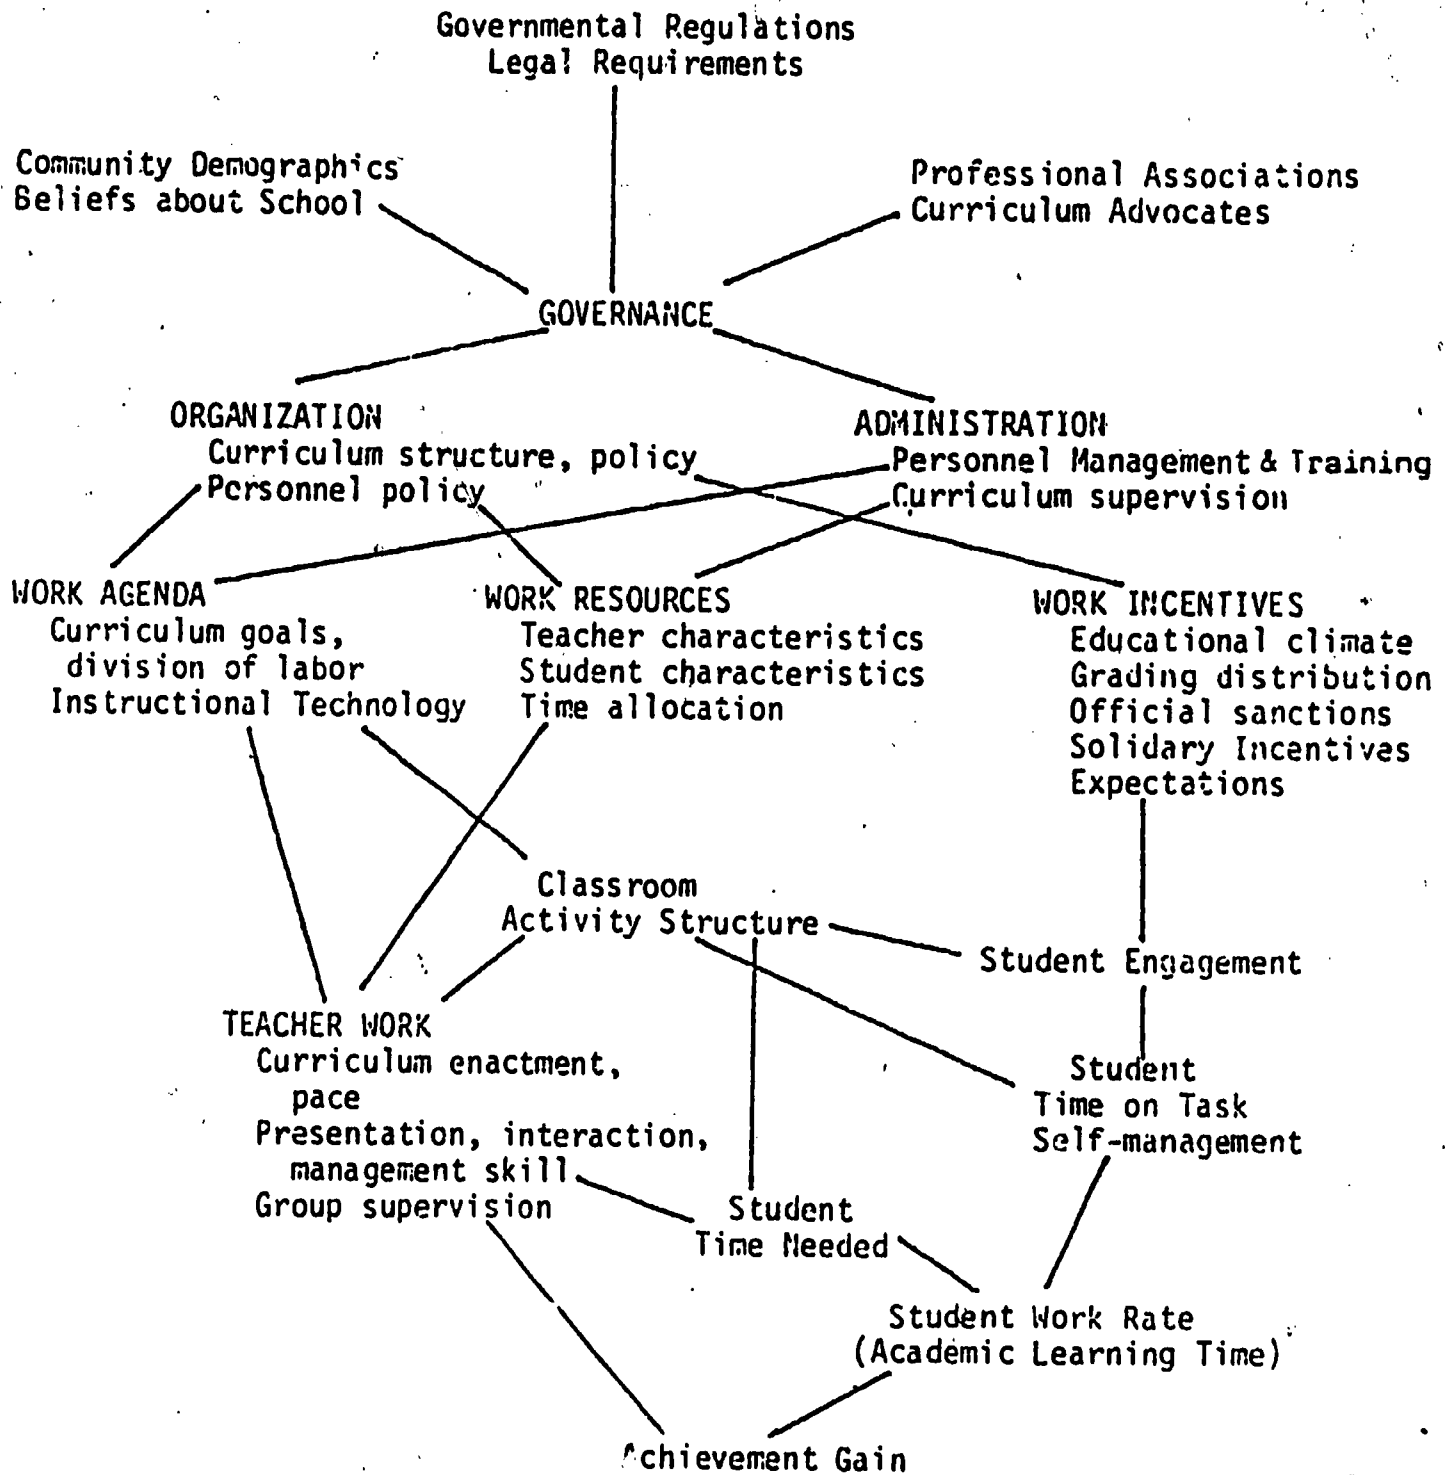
Governmental Regulations
Legal Requirements

Community Demographics
Beliefs about School

Professional Associations
Curriculum Advocates

GOVERNANCE

ORGANIZATION
Curriculum structure, policy
Personnel policy

ADMINISTRATION
Personnel Management & Training
Curriculum supervision

WORK AGENDA
Curriculum goals, division of labor
Instructional Technology

WORK RESOURCES
Teacher characteristics
Student characteristics
Time allocation

WORK INCENTIVES
Educational climate
Grading distribution
Official sanctions
Solidary Incentives
Expectations

Classroom
Activity Structure

Student Engagement

TEACHER WORK
Curriculum enactment, pace
Presentation, interaction, management skill
Group supervision

Student
Time on Task
Self-management

Student
Time Needed

Student Work Rate
(Academic Learning Time)

Achievement Gain